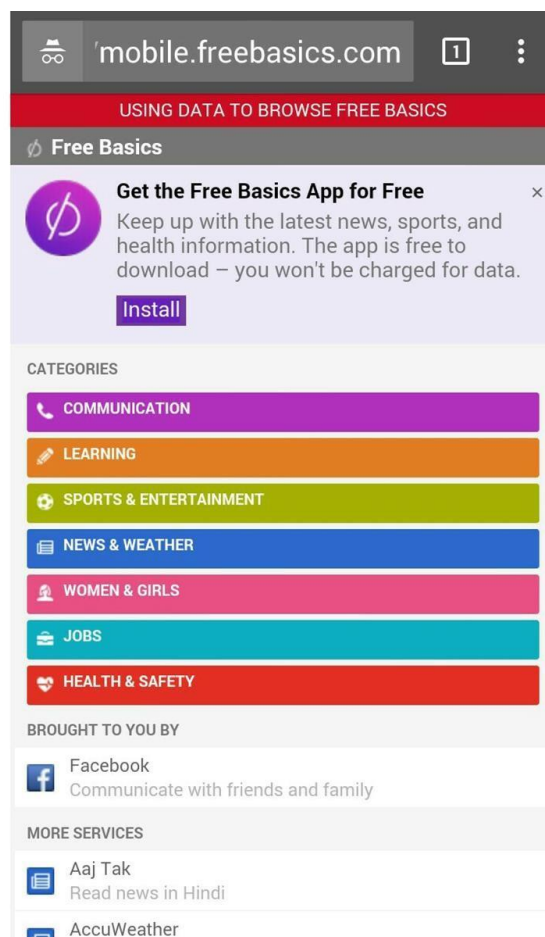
'mobile.freebasics.com

1

USING DATA TO BROWSE FREE BASICS

Free Basics

Get the Free Basics App for Free

Keep up with the latest news, sports, and health information. The app is free to download – you won't be charged for data.

Install

×

CATEGORIES

COMMUNICATION

LEARNING

SPORTS & ENTERTAINMENT

NEWS & WEATHER

WOMEN & GIRLS

JOBS

HEALTH & SAFETY

BROUGHT TO YOU BY

Facebook
Communicate with friends and family

MORE SERVICES

Aaj Tak
Read news in Hindi

AccuWeather